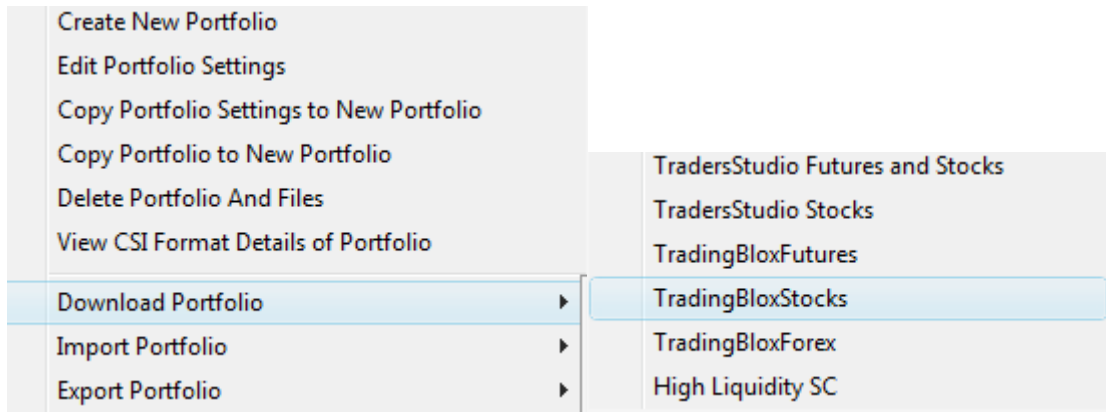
Create New Portfolio
Edit Portfolio Settings
Copy Portfolio Settings to New Portfolio
Copy Portfolio to New Portfolio
Delete Portfolio And Files
View CSI Format Details of Portfolio
Download Portfolio
Import Portfolio
Export Portfolio

TradersStudio Futures and Stocks
TradersStudio Stocks
TradingBloxFutures
TradingBloxStocks
TradingBloxForex
High Liquidity SC